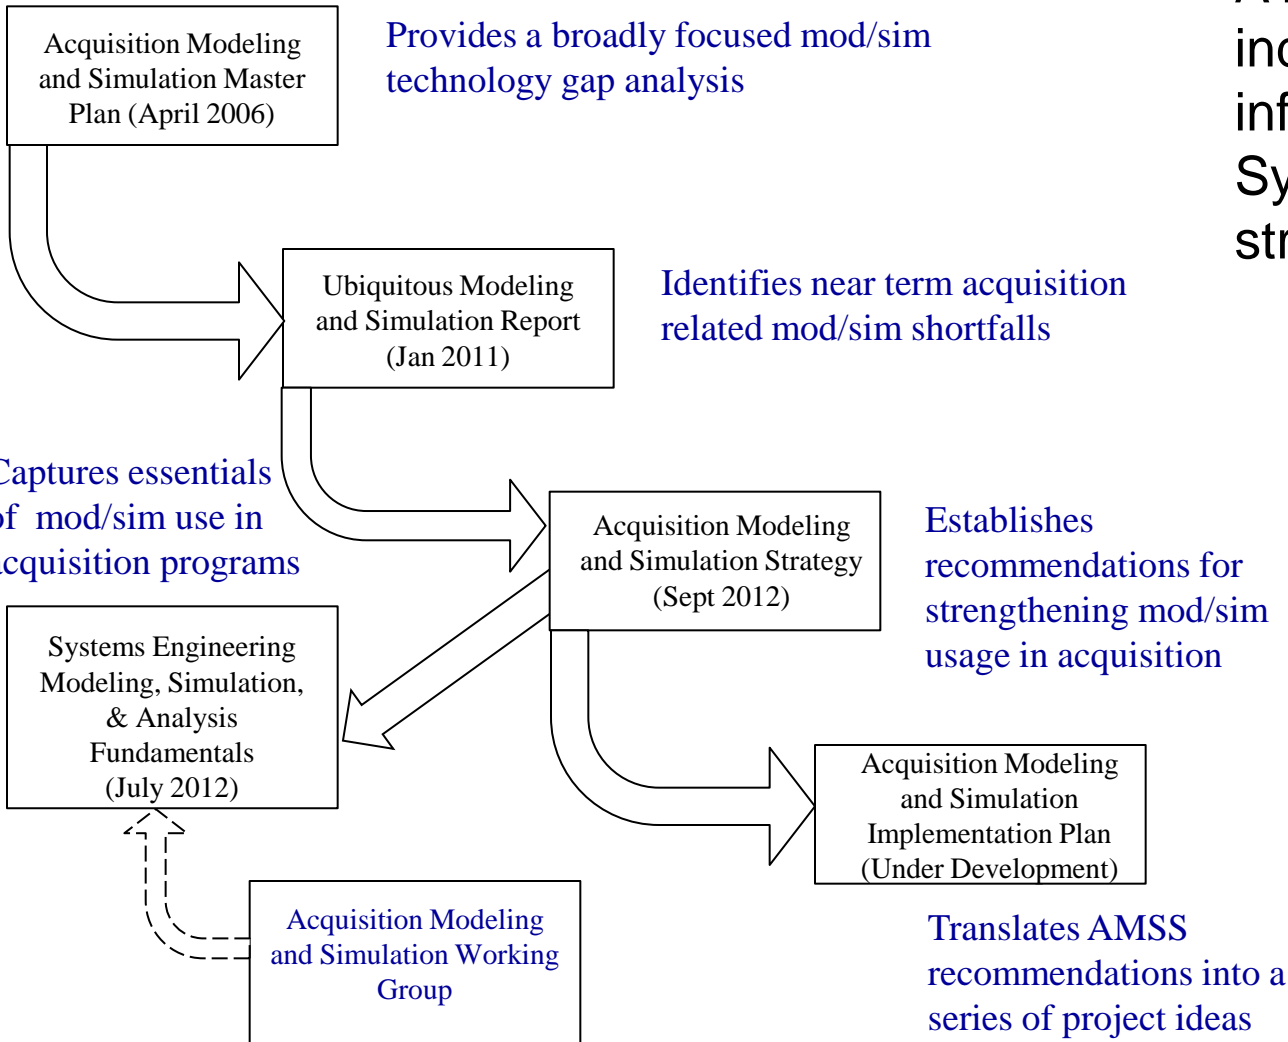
Acquisition Modeling and Simulation Master Plan (April 2006)

Provides a broadly focused mod/sim technology gap analysis

A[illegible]
inc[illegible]
inf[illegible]
Sy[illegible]
str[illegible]

Ubiquitous Modeling and Simulation Report (Jan 2011)

Identifies near term acquisition related mod/sim shortfalls

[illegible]aptures essentials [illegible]f mod/sim use in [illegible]cquisition programs

Acquisition Modeling and Simulation Strategy (Sept 2012)

Establishes recommendations for strengthening mod/sim usage in acquisition

Systems Engineering Modeling, Simulation, & Analysis Fundamentals (July 2012)

Acquisition Modeling and Simulation Implementation Plan (Under Development)

Acquisition Modeling and Simulation Working Group

Translates AMSS recommendations into a series of project ideas